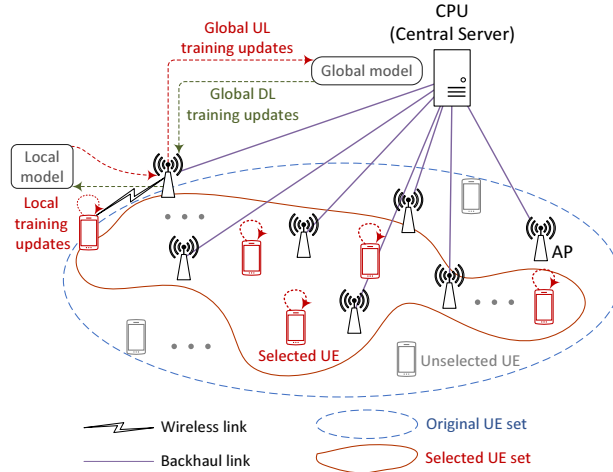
CPU
(Central Server)

Global UL training updates

Global model

Global DL training updates

Local model

Local training updates

AP

Selected UE

Unselected UE

Wireless link

Backhaul link

Original UE set

Selected UE set